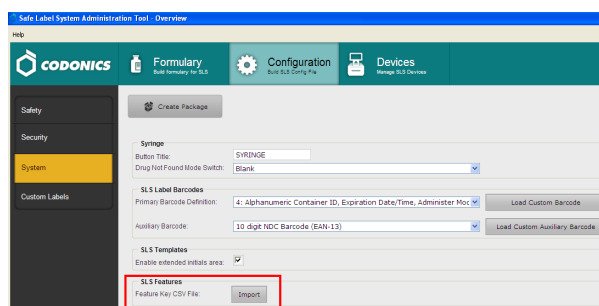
Safe Label System Administration Tool - Overview

Help

CODONICS

Formulary
Build formulary for SLS

Configuration
Build SLS Config File

Devices
Manage SLS Devices

Safety

Security

System

Custom Labels

Create Package

Syringe

Button Title: SYRINGE

Drug Not Found Mode Switch: Blank

SLS Label Barcodes

Primary Barcode Definition: 4: Alphanumeric Container ID, Expiration Date/Time, Administer Moc

Load Custom Barcode

Auxiliary Barcode: 10 digit NDC Barcode (EAN-13)

Load Custom Auxiliary Barcode

SLS Templates

Enable extended initials area:

SLS Features

Feature Key CSV File: Import